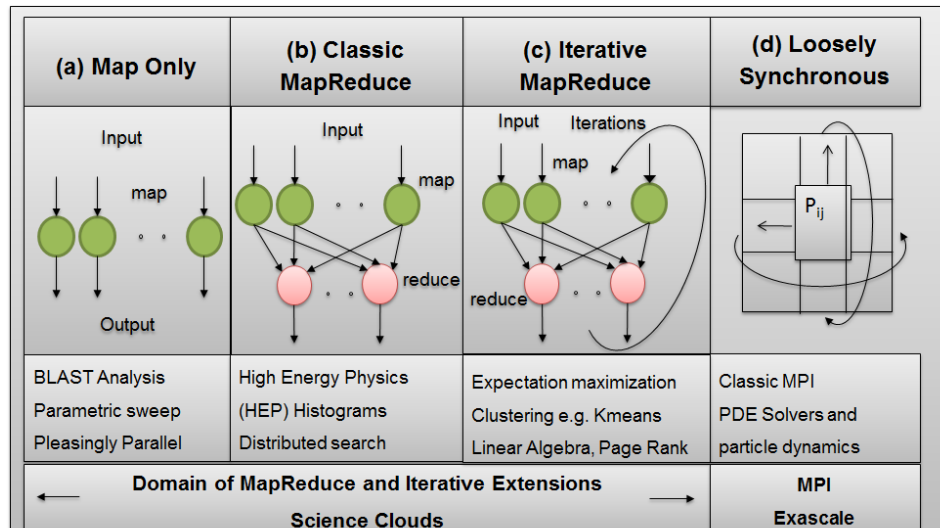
| (a) Map Only | (b) Classic MapReduce | (c) Iterative MapReduce | (d) Loosely Synchronous |
|---|---|---|---|
| Input<br>map<br>Output | Input<br>map<br>reduce | Input<br>Iterations<br>map<br>reduce | $P_{ij}$ |
| BLAST Analysis<br>Parametric sweep<br>Pleasingly Parallel | High Energy Physics (HEP) Histograms<br>Distributed search | Expectation maximization<br>Clustering e.g. Kmeans<br>Linear Algebra, Page Rank | Classic MPI<br>PDE Solvers and particle dynamics |

Domain of MapReduce and Iterative Extensions
Science Clouds

MPI
Exascale